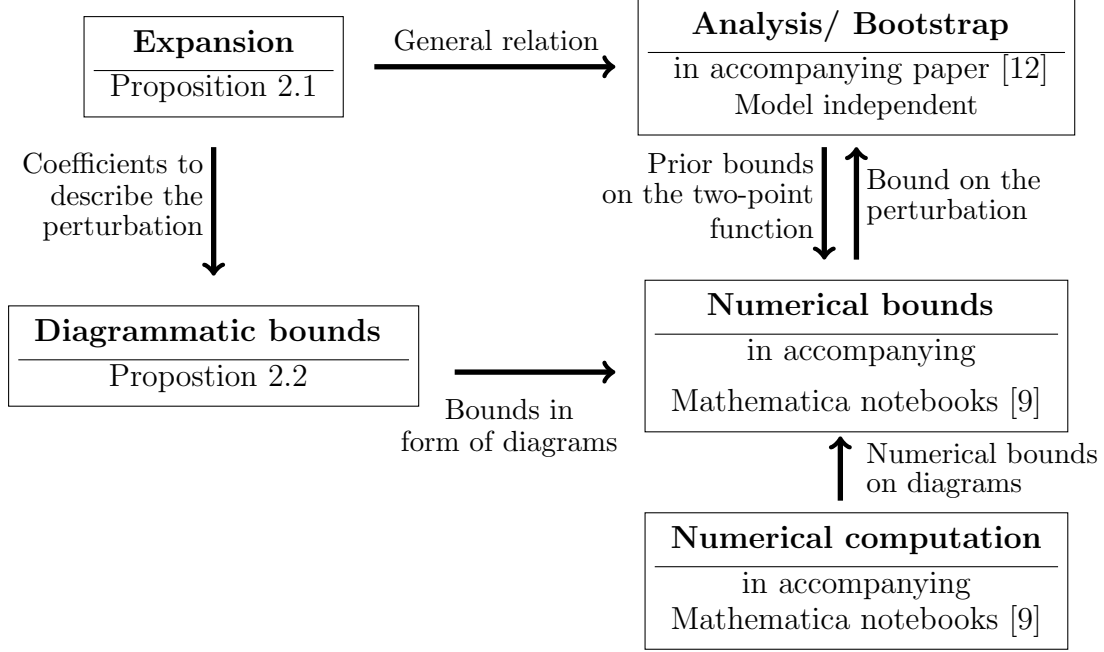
Expansion
Proposition 2.1

General relation

Analysis/ Bootstrap
in accompanying paper [12]
Model independent

Coefficients to describe the perturbation

Prior bounds on the two-point function

Bound on the perturbation

Diagrammatic bounds
Propostion 2.2

Numerical bounds
in accompanying
Mathematica notebooks [9]

Bounds in form of diagrams

Numerical bounds on diagrams

Numerical computation
in accompanying
Mathematica notebooks [9]